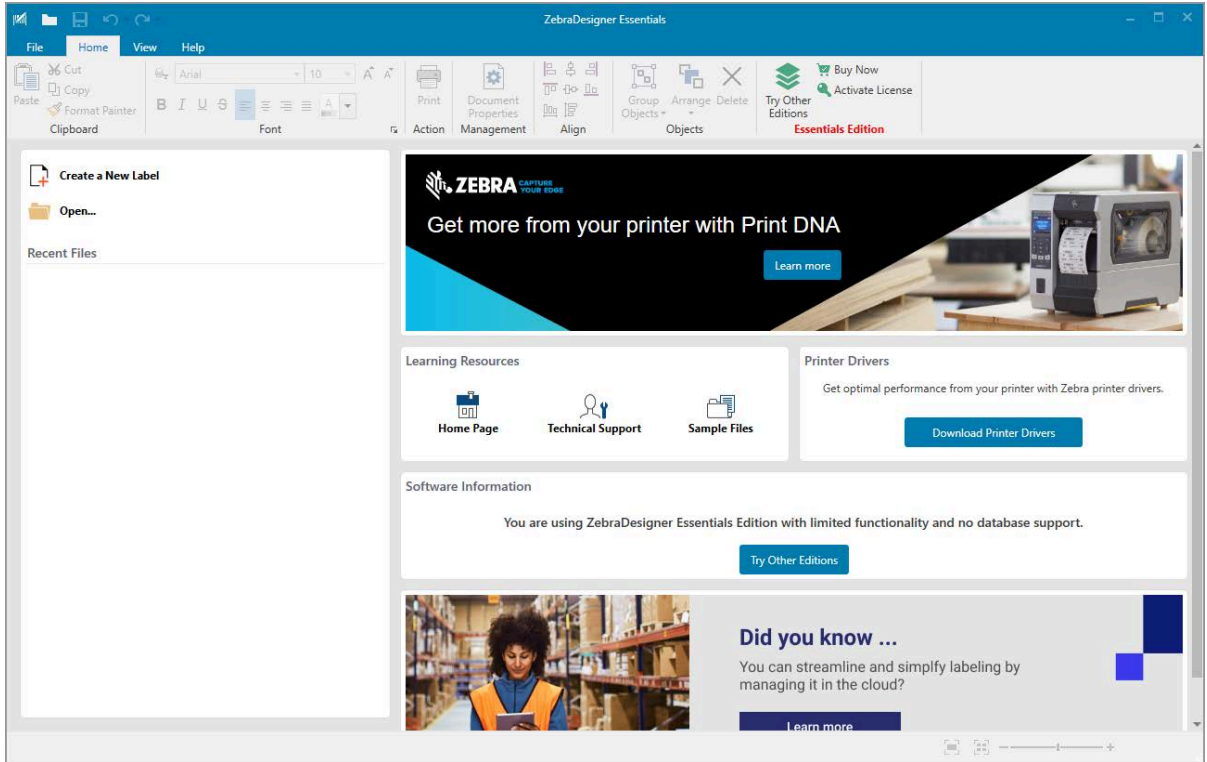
ZebraDesigner Essentials

File Home View Help

Cut
Copy
Paste
Format Painter
Clipboard

Arial 10
B I U S
Font

Print
Action

Document Properties
Management

Align

Group Objects
Arrange
Delete
Objects

Try Other Editions
Buy Now
Activate License
Essentials Edition

Create a New Label

Open...

Recent Files

ZEBRA CAPTURE YOUR EDGE

Get more from your printer with Print DNA

Learn more

Learning Resources

Home Page

Technical Support

Sample Files

Printer Drivers

Get optimal performance from your printer with Zebra printer drivers.

Download Printer Drivers

Software Information

You are using ZebraDesigner Essentials Edition with limited functionality and no database support.

Try Other Editions

Did you know ...

You can streamline and simplfy labeling by managing it in the cloud?

Learn more